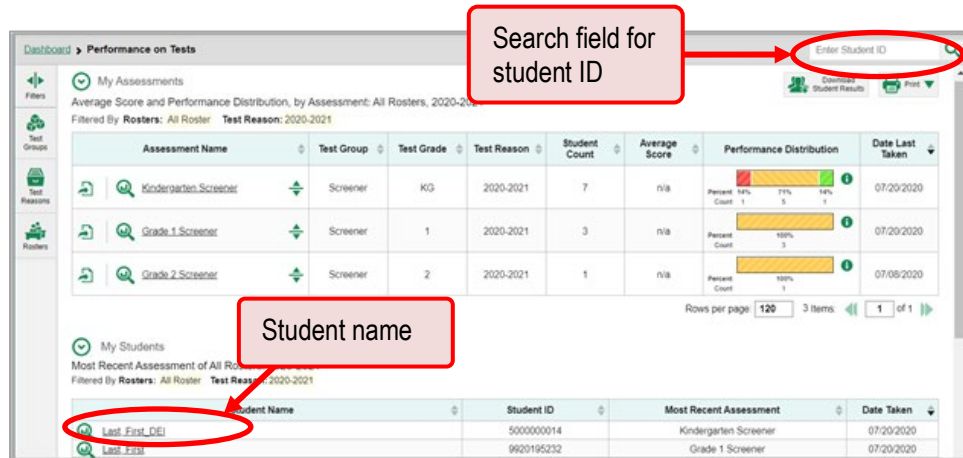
Dashboard > Performance on Tests

Search field for student ID

Enter Student ID

Filters

Test Groups

Test Reasons

Rosters

My Assessments

Average Score and Performance Distribution, by Assessment: All Rosters, 2020-2021

Filtered By Rosters: All Roster Test Reason: 2020-2021

Download Student Results

Print

| Assessment Name | Test Group | Test Grade | Test Reason | Student Count | Average Score | Performance Distribution | Date Last Taken |
|---|---|---|---|---|---|---|---|
| Kindergarten Screener | Screener | KG | 2020-2021 | 7 | n/a | Percent 14% 71% 14% Count 1 5 1 | 07/20/2020 |
| Grade 1 Screener | Screener | 1 | 2020-2021 | 3 | n/a | Percent 100% Count 3 | 07/20/2020 |
| Grade 2 Screener | Screener | 2 | 2020-2021 | 1 | n/a | Percent 100% Count 1 | 07/08/2020 |

Rows per page: 120 3 Items 1 of 1

Student name

My Students

Most Recent Assessment of All Rosters, 2020-2021

Filtered By Rosters: All Roster Test Reason: 2020-2021

| Student Name | Student ID | Most Recent Assessment | Date Taken |
|---|---|---|---|
| Last, First, DEI | 5000000014 | Kindergarten Screener | 07/20/2020 |
| Last, First | 9920195232 | Grade 1 Screener | 07/20/2020 |